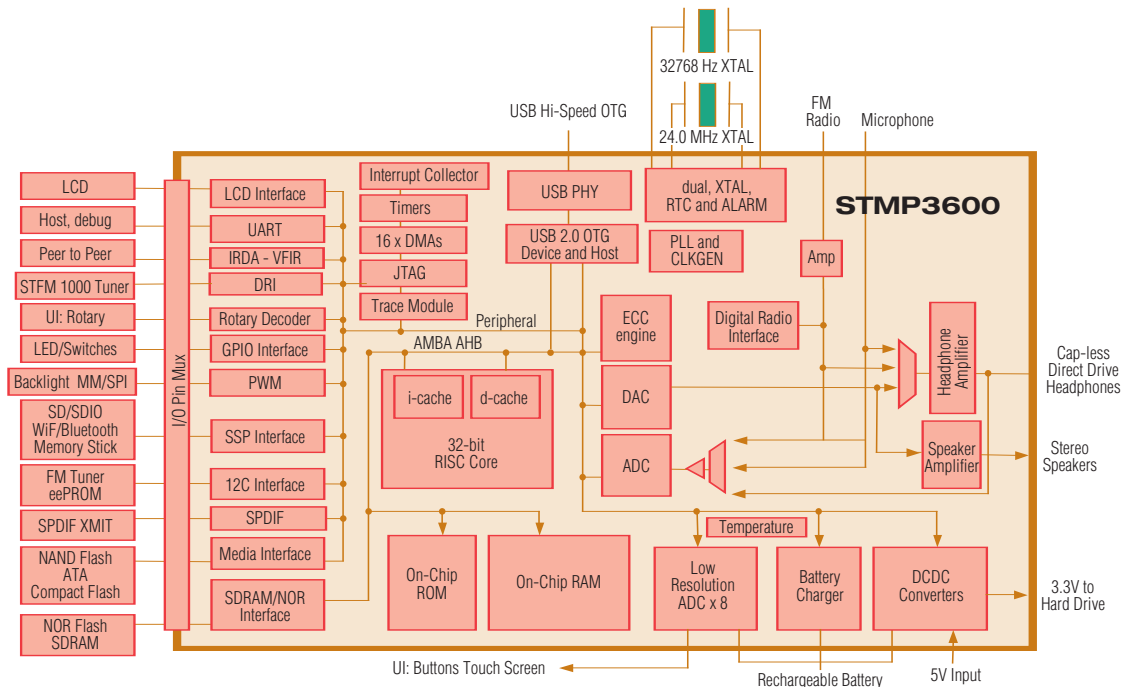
32768 Hz XTAL

24.0 MHz XTAL

USB Hi-Speed OTG

FM Radio

Microphone

STMP3600

LCD

Host, debug

Peer to Peer

STFM 1000 Tuner

UI: Rotary

LED/Switches

Backlight MM/SPI

SD/SDIO WiFi/Bluetooth Memory Stick

FM Tuner eePROM

SPDIF XMIT

NAND Flash ATA Compact Flash

NOR Flash SDRAM

I/O Pin Mux

LCD Interface

UART

IRDA - VFIR

DRI

Rotary Decoder

GPIO Interface

PWM

SSP Interface

12C Interface

SPDIF

Media Interface

SDRAM/NOR Interface

Interrupt Collector

Timers

16 x DMAs

JTAG

Trace Module

Peripheral

AMBA AHB

USB PHY

USB 2.0 OTG Device and Host

dual, XTAL, RTC and ALARM

PLL and CLKGEN

Amp

ECC engine

Digital Radio Interface

Headphone Amplifier

Cap-less Direct Drive Headphones

i-cache

d-cache

32-bit RISC Core

DAC

ADC

Speaker Amplifier

Stereo Speakers

Temperature

On-Chip ROM

On-Chip RAM

Low Resolution ADC x 8

Battery Charger

DCDC Converters

3.3V to Hard Drive

UI: Buttons Touch Screen

Rechargeable Battery

5V Input